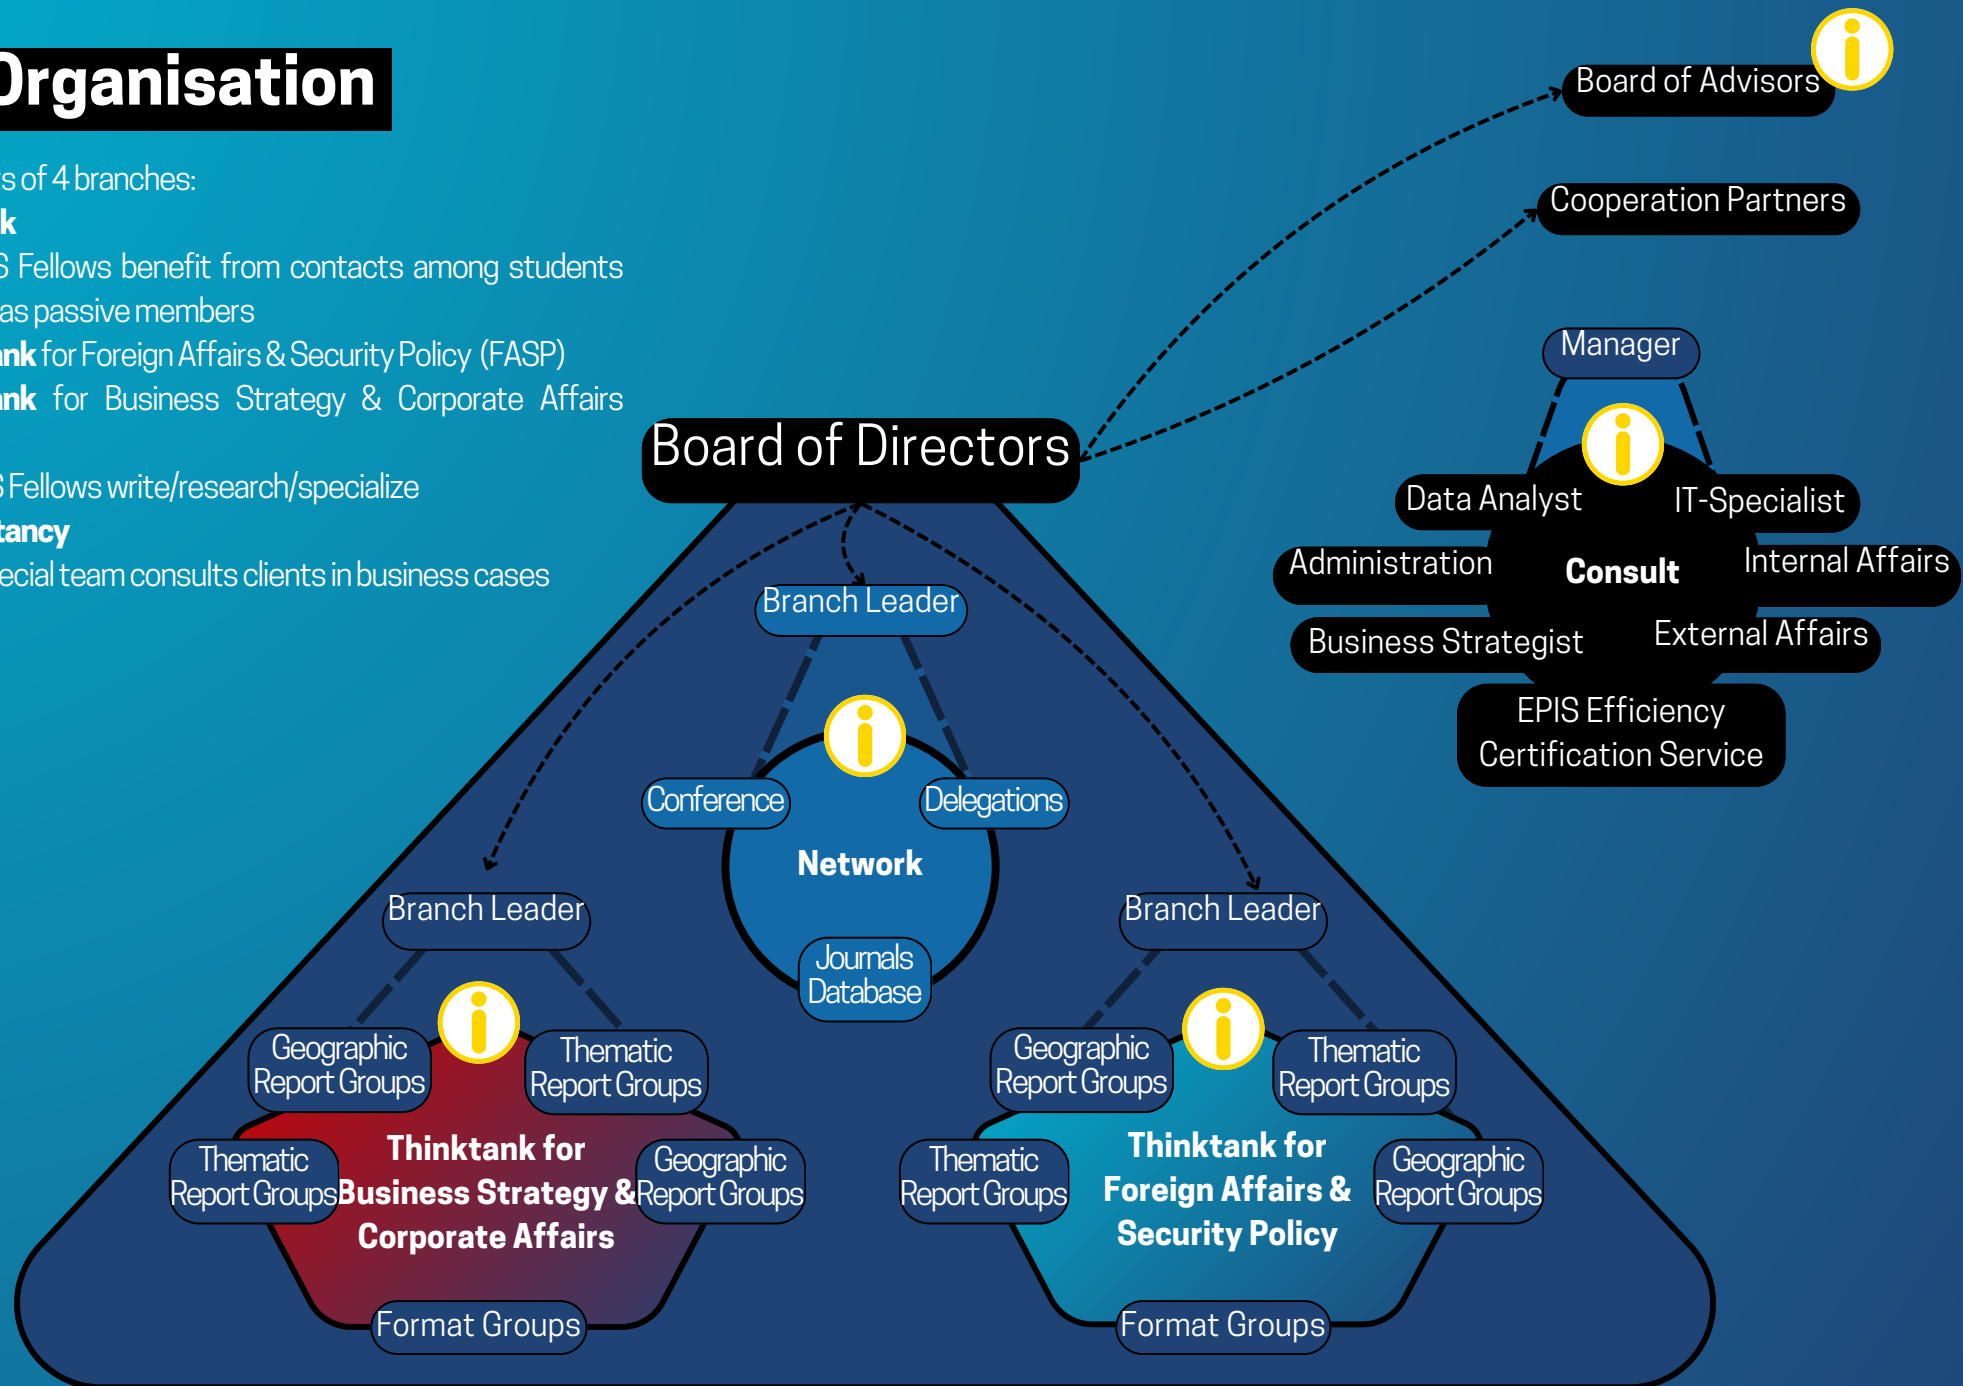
Organisation

s of 4 branches:
k
S Fellows benefit from contacts among students as passive members
nk for Foreign Affairs & Security Policy (FASP)
nk for Business Strategy & Corporate Affairs
S Fellows write/research/specialize
tancy
ecial team consults clients in business cases

Board of Advisors
Cooperation Partners
Manager
Data Analyst
IT-Specialist
Administration
Consult
Internal Affairs
Business Strategist
External Affairs
EPIS Efficiency Certification Service

Board of Directors

Branch Leader
Conference
Delegations
Network
Journals Database

Branch Leader
Geographic Report Groups
Thematic Report Groups
Thematic Report Groups
Thinktank for Business Strategy & Corporate Affairs
Geographic Report Groups
Format Groups

Branch Leader
Geographic Report Groups
Thematic Report Groups
Thematic Report Groups
Thinktank for Foreign Affairs & Security Policy
Geographic Report Groups
Format Groups